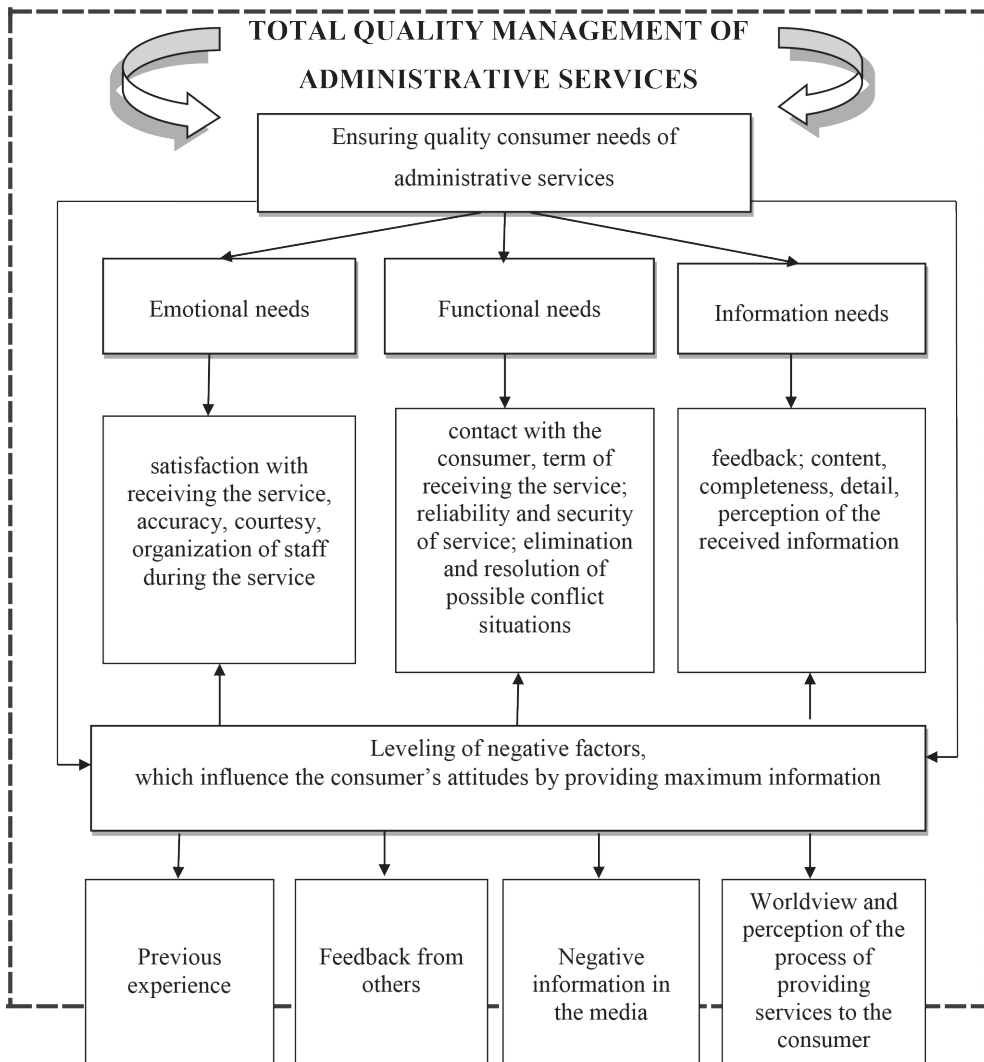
TOTAL QUALITY MANAGEMENT OF ADMINISTRATIVE SERVICES

Ensuring quality consumer needs of administrative services

Emotional needs

Functional needs

Information needs

satisfaction with receiving the service, accuracy, courtesy, organization of staff during the service

contact with the consumer, term of receiving the service; reliability and security of service; elimination and resolution of possible conflict situations

feedback; content, completeness, detail, perception of the received information

Leveling of negative factors, which influence the consumer's attitudes by providing maximum information

Previous experience

Feedback from others

Negative information in the media

Worldview and perception of the process of providing services to the consumer